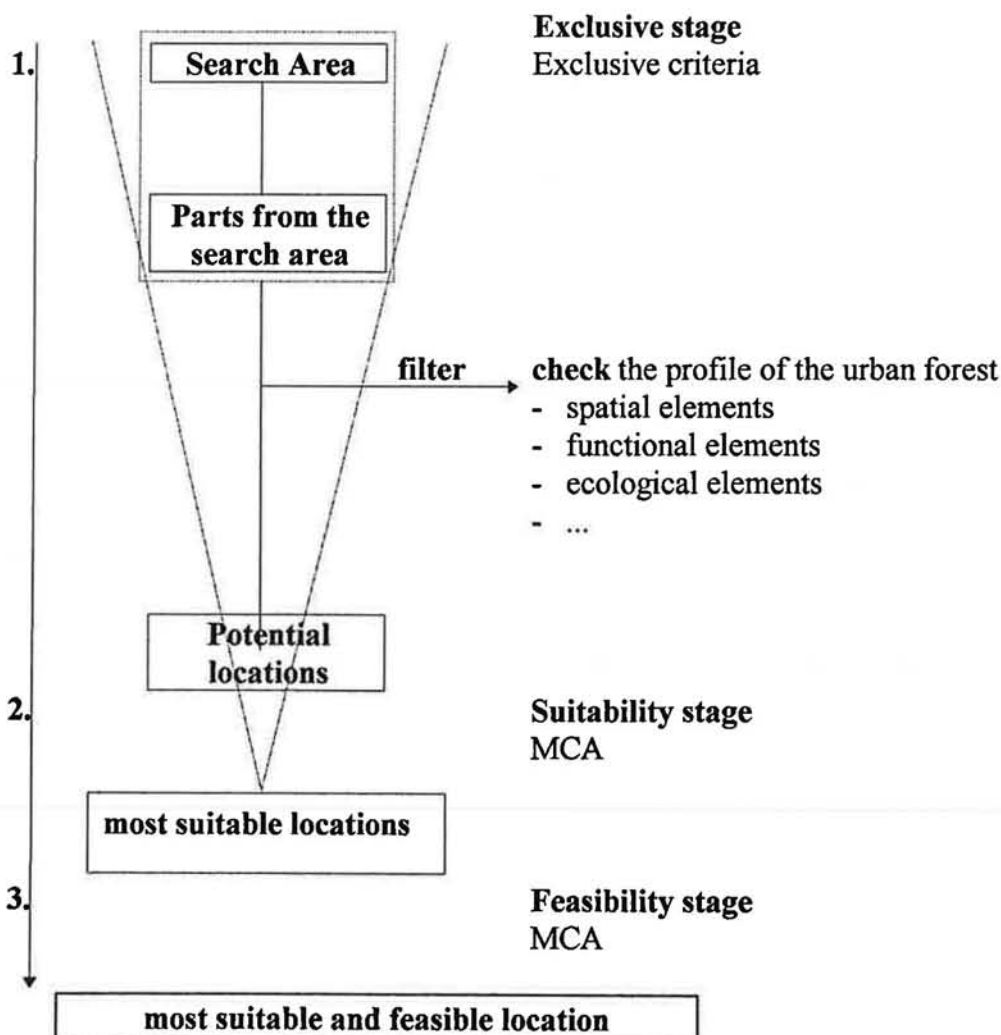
1.

Search Area

Parts from the search area

Exclusive stage
Exclusive criteria

filter

check the profile of the urban forest
- spatial elements
- functional elements
- ecological elements
- ...

Potential locations

2.

Suitability stage
MCA

most suitable locations

3.

Feasibility stage
MCA

most suitable and feasible location